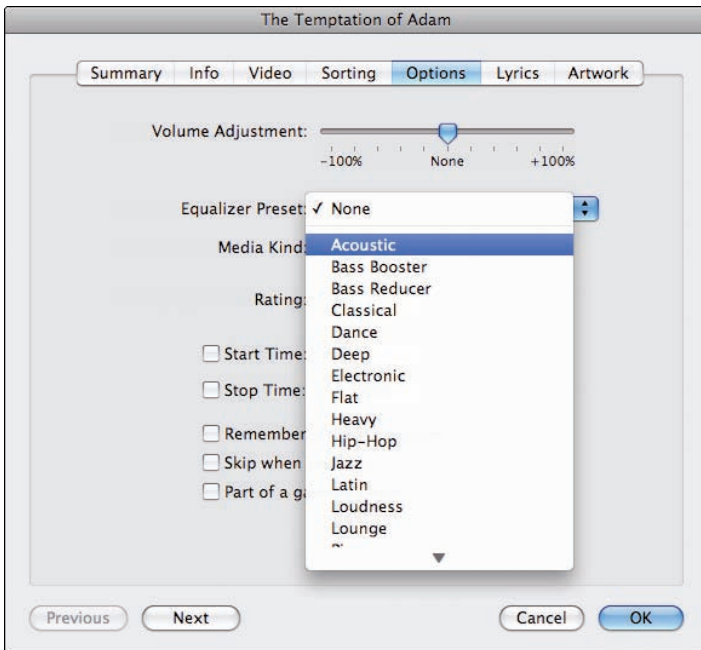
The Temptation of Adam

Summary Info Video Sorting Options Lyrics Artwork

Volume Adjustment:

-100% None +100%

Equalizer Preset: ✓ None

Media Kind:

Rating:

Start Time:

Stop Time:

Remember

Skip when

Part of a g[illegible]

Acoustic
Bass Booster
Bass Reducer
Classical
Dance
Deep
Electronic
Flat
Heavy
Hip-Hop
Jazz
Latin
Loudness
Lounge
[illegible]

Previous Next Cancel OK